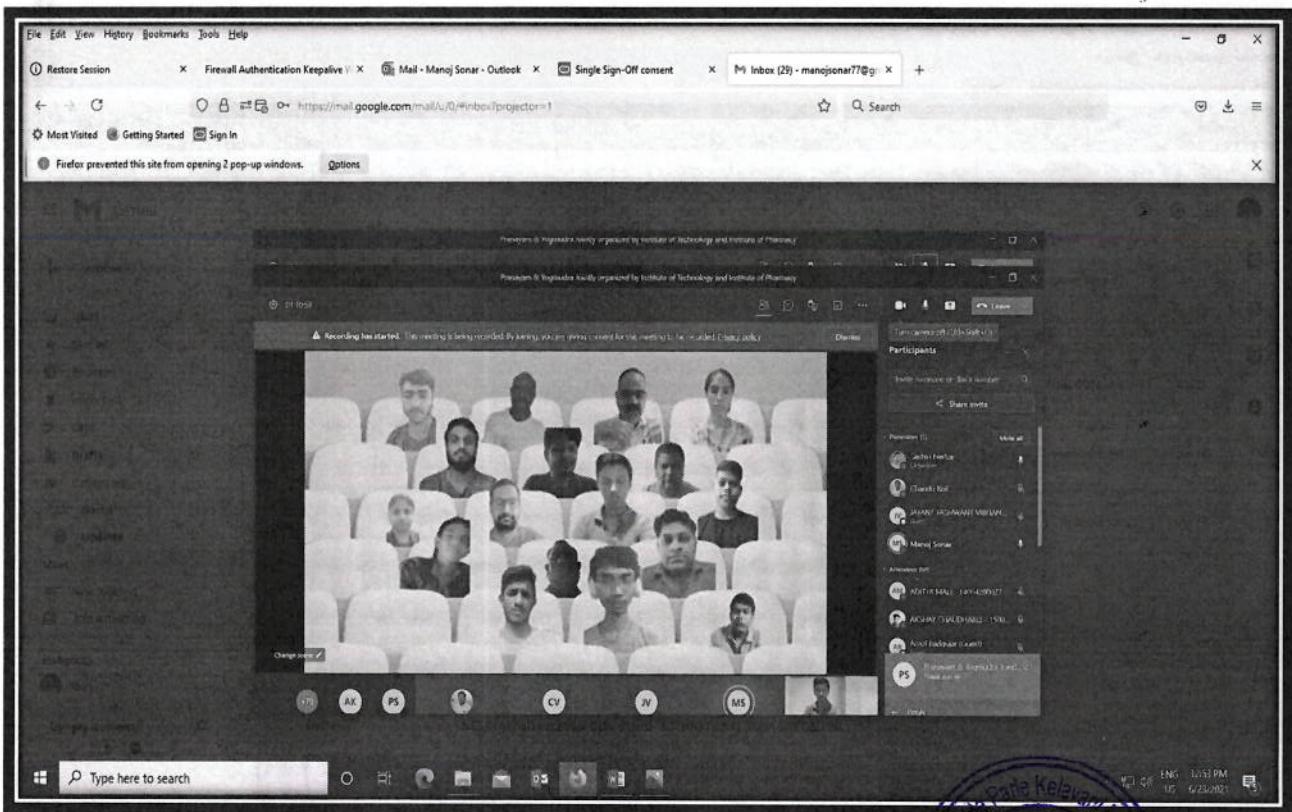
File Edit View History Bookmarks Tools Help

Restore Session × Firewall Authentication Keepalive × Mail - Manoj Sonar - Outlook × Single Sign-Off consent × Inbox (29) - manojsonar77@g ×

https://mail.google.com/mail/u/0/#inbox?projector=1

Search

Most Visited Getting Started Sign In

Firefox prevented this site from opening 2 pop-up windows. Options

Pranayam & Yogasadhana jointly organized by Institute of Technology and Institute of Pharmacy

Pranayam & Yogasadhana jointly organized by Institute of Technology and Institute of Pharmacy

Recording has started. This meeting is being recorded. By joining, you are giving consent for this meeting to be recorded. Privacy policy Dismiss

Leave

Participants

Share invite

Mute all

Manoj Sonar

Change scene

AK PS CV JV MS

PS

Type here to search

ENG US 12:53 PM 6/23/2021